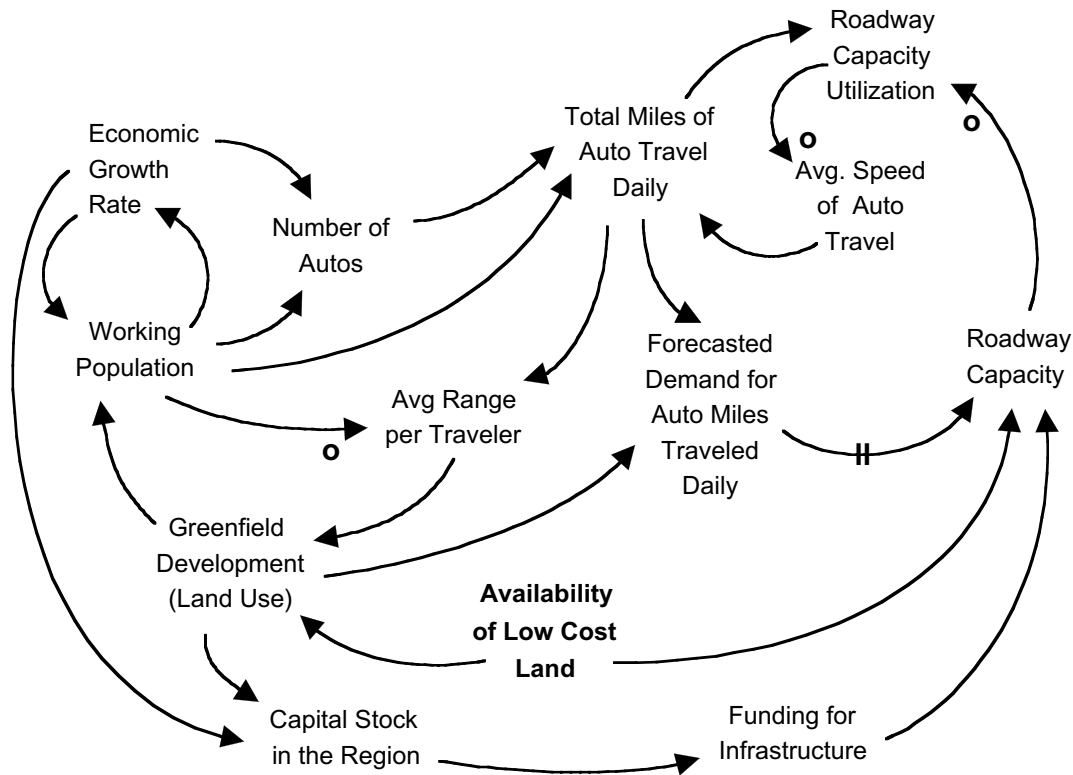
Roadway Capacity Utilization

Economic Growth Rate

Total Miles of Auto Travel Daily

O

O

Avg. Speed of Auto Travel

Number of Autos

Working Population

Forecasted Demand for Auto Miles Traveled Daily

Roadway Capacity

Avg Range per Traveler

O

II

Greenfield Development (Land Use)

**Availability of Low Cost Land**

Capital Stock in the Region

Funding for Infrastructure